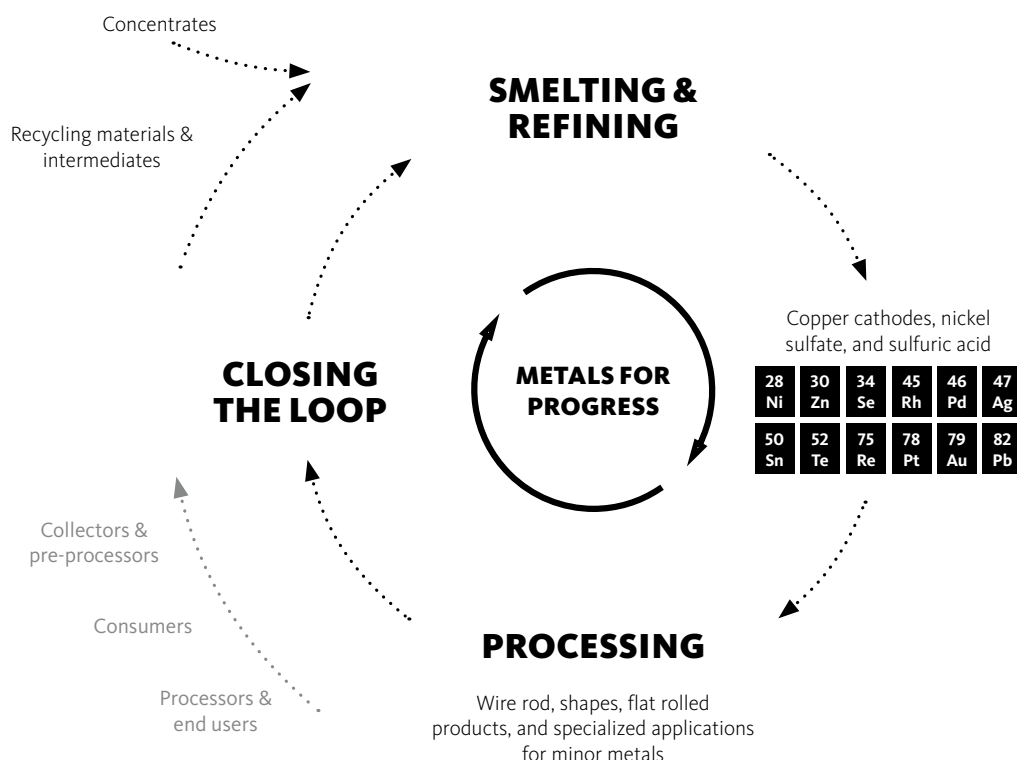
Concentrates

Recycling materials & intermediates

SMELTING & REFINING

Copper cathodes, nickel sulfate, and sulfuric acid

| 28 Ni | 30 Zn | 34 Se | 45 Rh | 46 Pd | 47 Ag |
|---|---|---|---|---|---|
| 50 Sn | 52 Te | 75 Re | 78 Pt | 79 Au | 82 Pb |

METALS FOR PROGRESS

CLOSING THE LOOP

Collectors & pre-processors

Consumers

Processors & end users

PROCESSING

Wire rod, shapes, flat rolled products, and specialized applications for minor metals